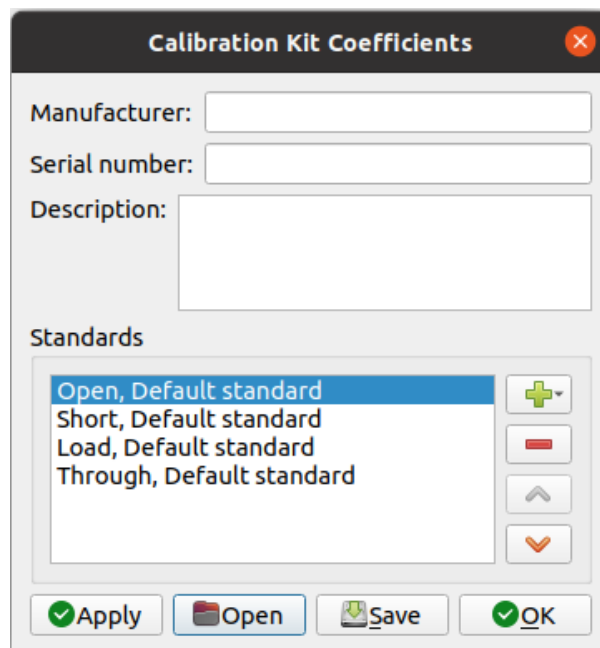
Calibration Kit Coefficients

Manufacturer:

Serial number:

Description:

Standards

Open, Default standard
Short, Default standard
Load, Default standard
Through, Default standard

Apply Open Save OK